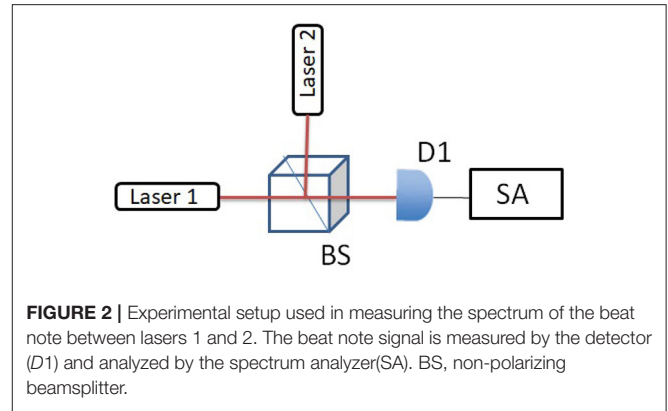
Laser 2

D1

Laser 1

SA

BS

FIGURE 2 | Experimental setup used in measuring the spectrum of the beat note between lasers 1 and 2. The beat note signal is measured by the detector (D1) and analyzed by the spectrum analyzer(SA). BS, non-polarizing beamsplitter.